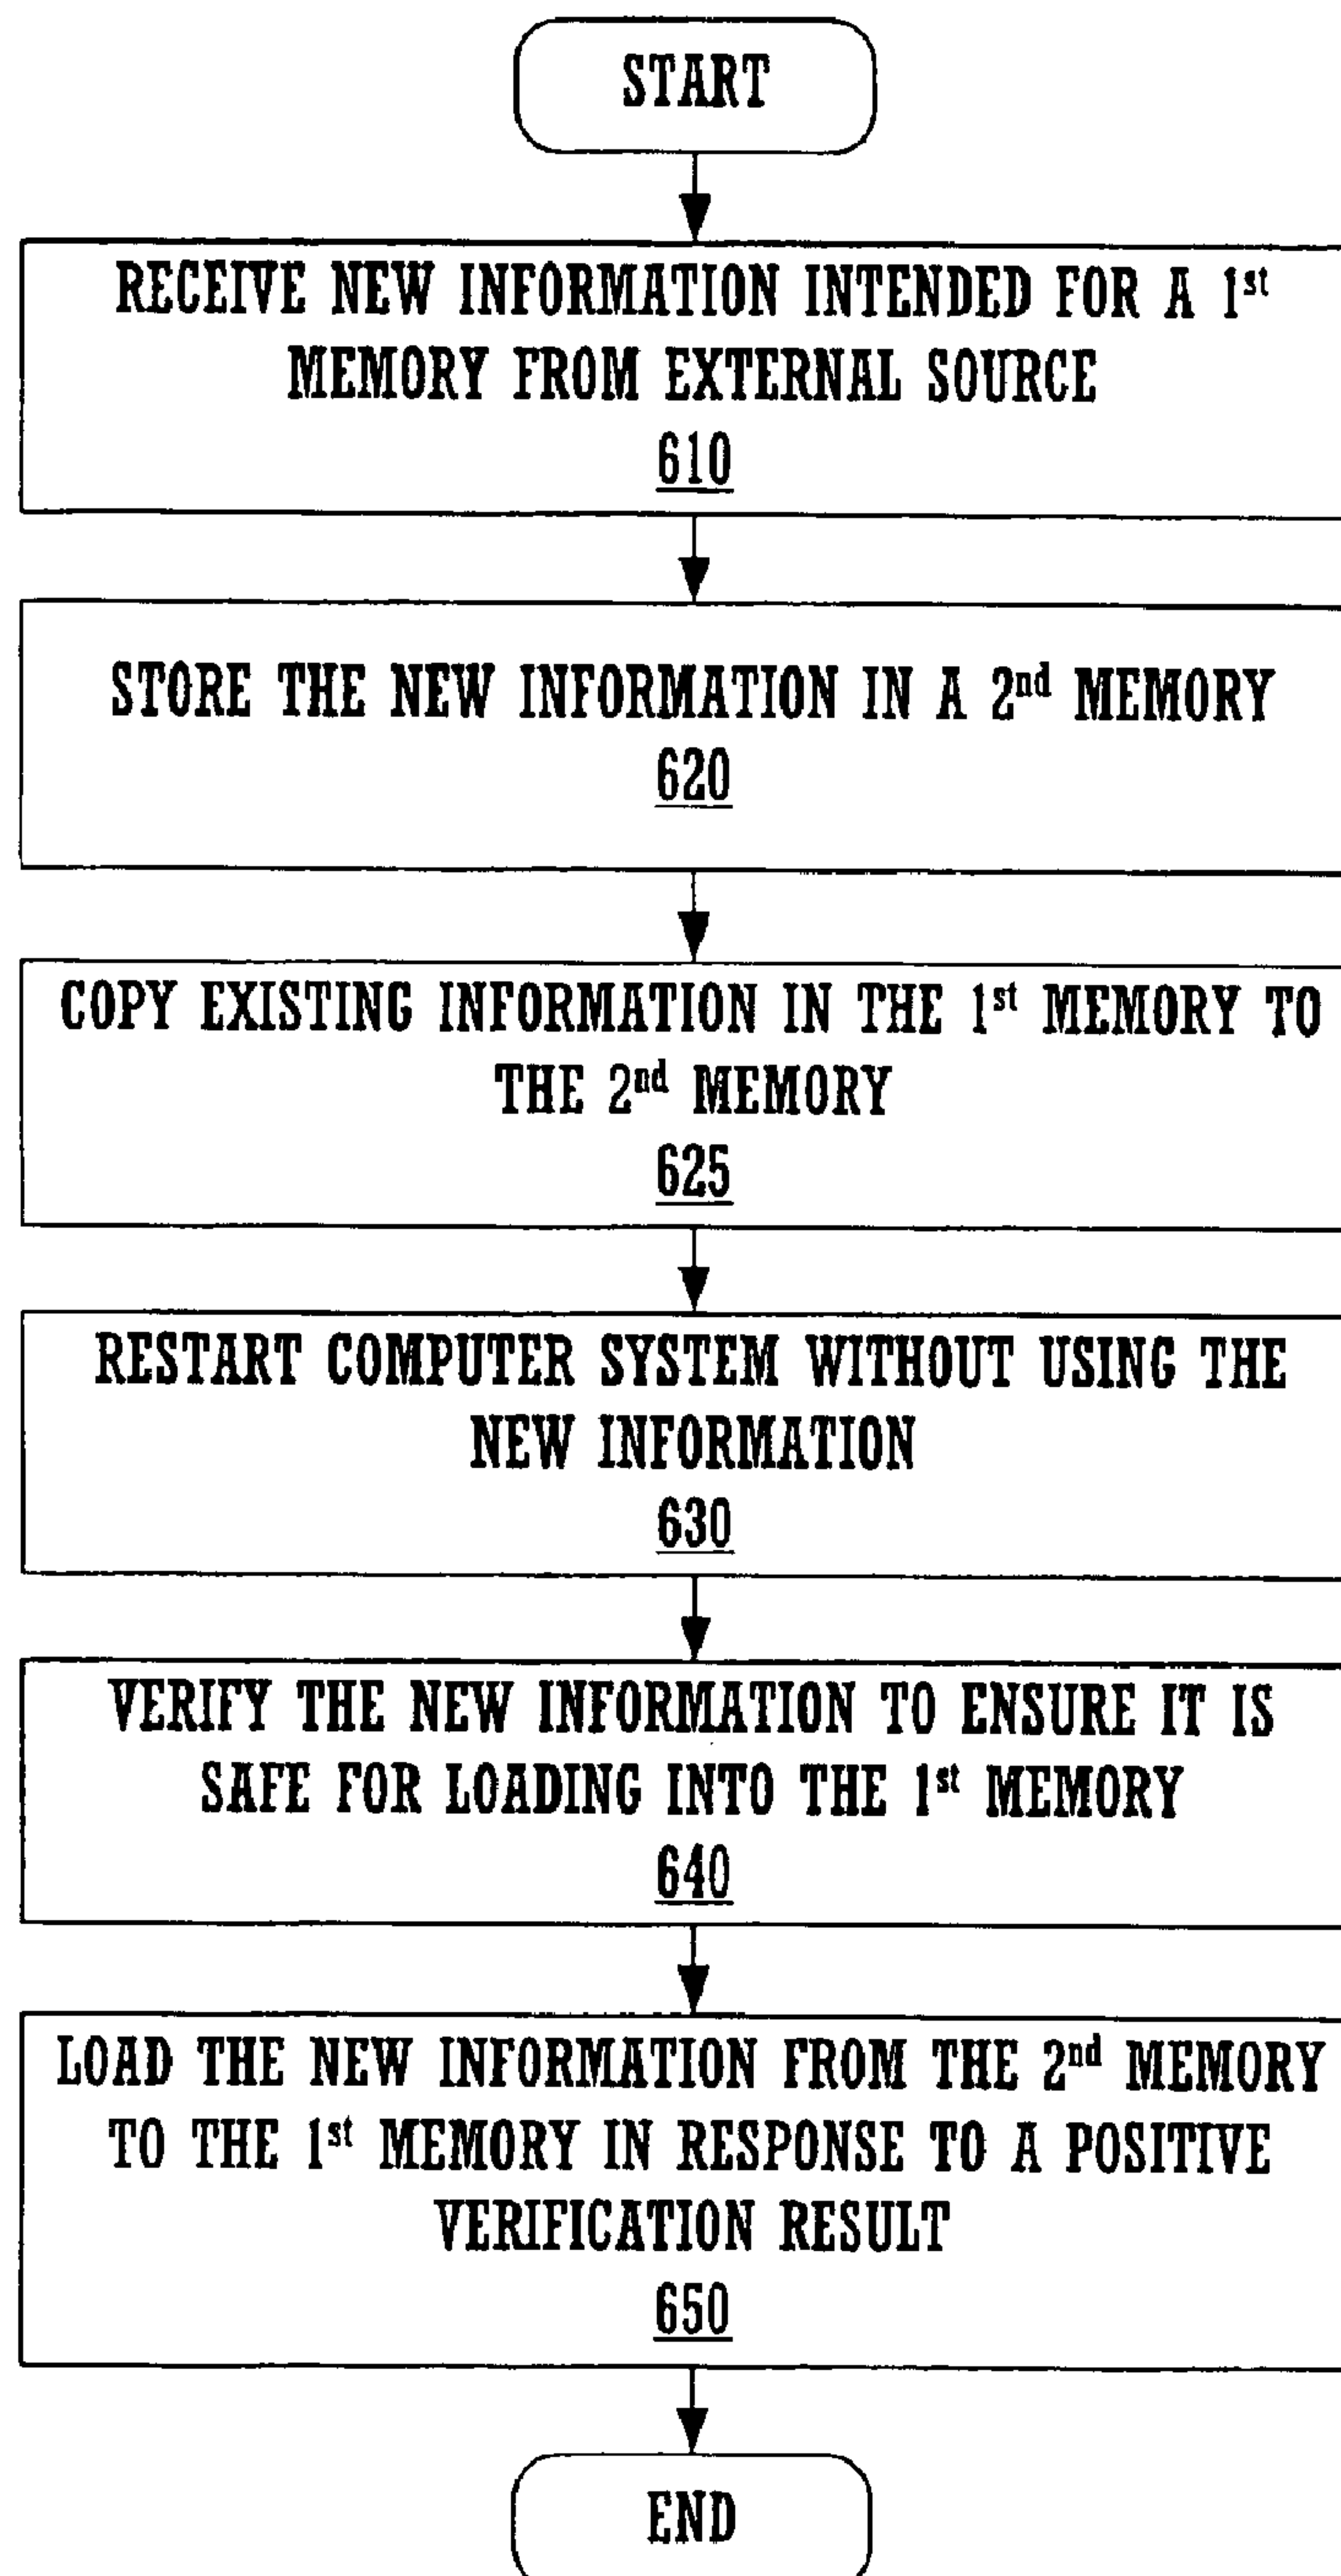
START

RECEIVE NEW INFORMATION INTENDED FOR A 1$^{st}$ MEMORY FROM EXTERNAL SOURCE
610

STORE THE NEW INFORMATION IN A 2$^{nd}$ MEMORY
620

COPY EXISTING INFORMATION IN THE 1$^{st}$ MEMORY TO THE 2$^{nd}$ MEMORY
625

RESTART COMPUTER SYSTEM WITHOUT USING THE NEW INFORMATION
630

VERIFY THE NEW INFORMATION TO ENSURE IT IS SAFE FOR LOADING INTO THE 1$^{st}$ MEMORY
640

LOAD THE NEW INFORMATION FROM THE 2$^{nd}$ MEMORY TO THE 1$^{st}$ MEMORY IN RESPONSE TO A POSITIVE VERIFICATION RESULT
650

END